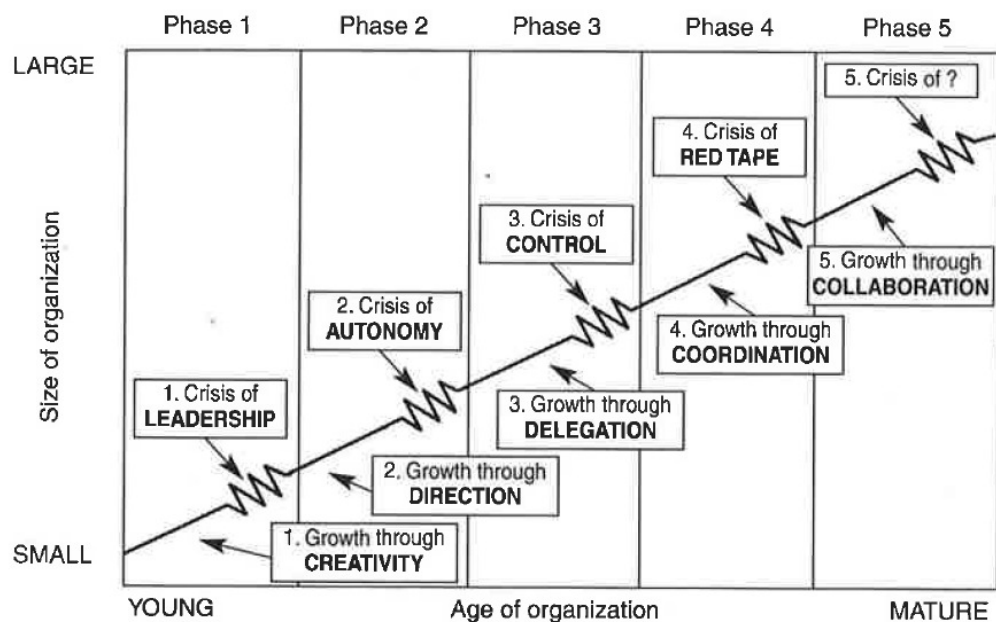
Phase 1 Phase 2 Phase 3 Phase 4 Phase 5

LARGE

SMALL

Size of organization

5. Crisis of ?

4. Crisis of RED TAPE

3. Crisis of CONTROL

5. Growth through COLLABORATION

2. Crisis of AUTONOMY

4. Growth through COORDINATION

1. Crisis of LEADERSHIP

3. Growth through DELEGATION

2. Growth through DIRECTION

1. Growth through CREATIVITY

YOUNG Age of organization MATURE